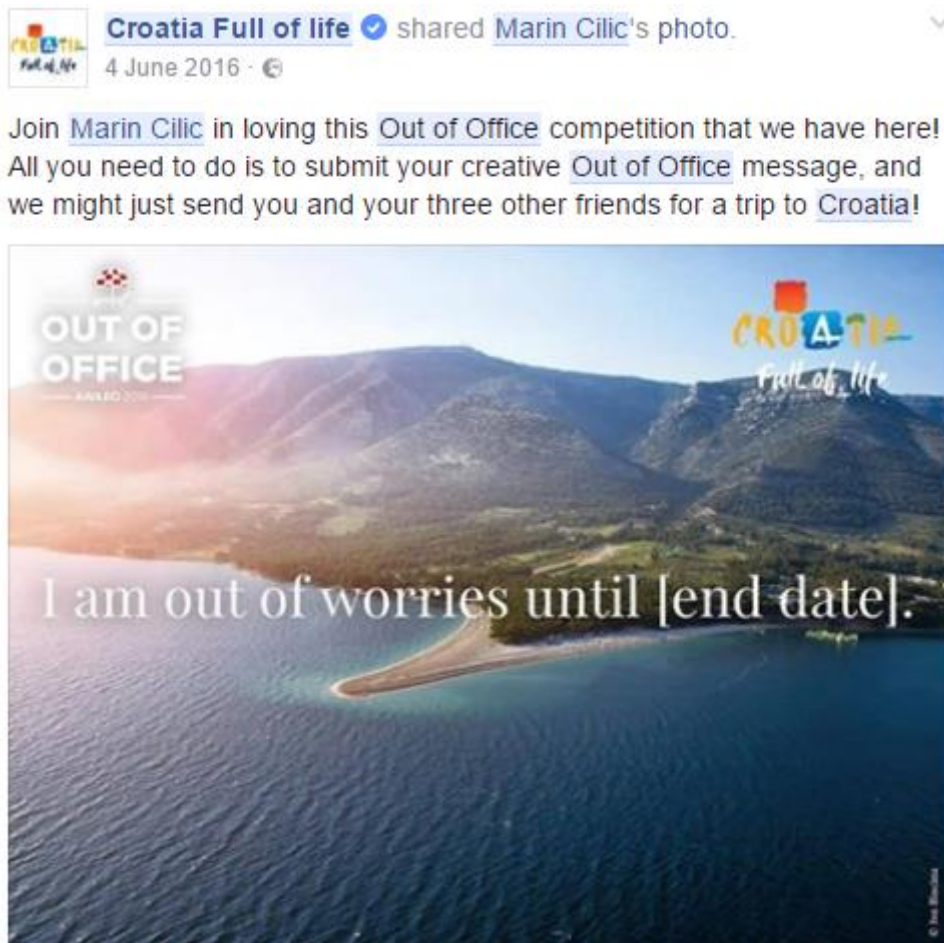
CROATIA Full of life

Croatia Full of life shared Marin Cilic's photo.
4 June 2016 ·

Join Marin Cilic in loving this Out of Office competition that we have here! All you need to do is to submit your creative Out of Office message, and we might just send you and your three other friends for a trip to Croatia!

OUT OF OFFICE
AWARD 2016

CROATIA
Full of life

I am out of worries until [end date].

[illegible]